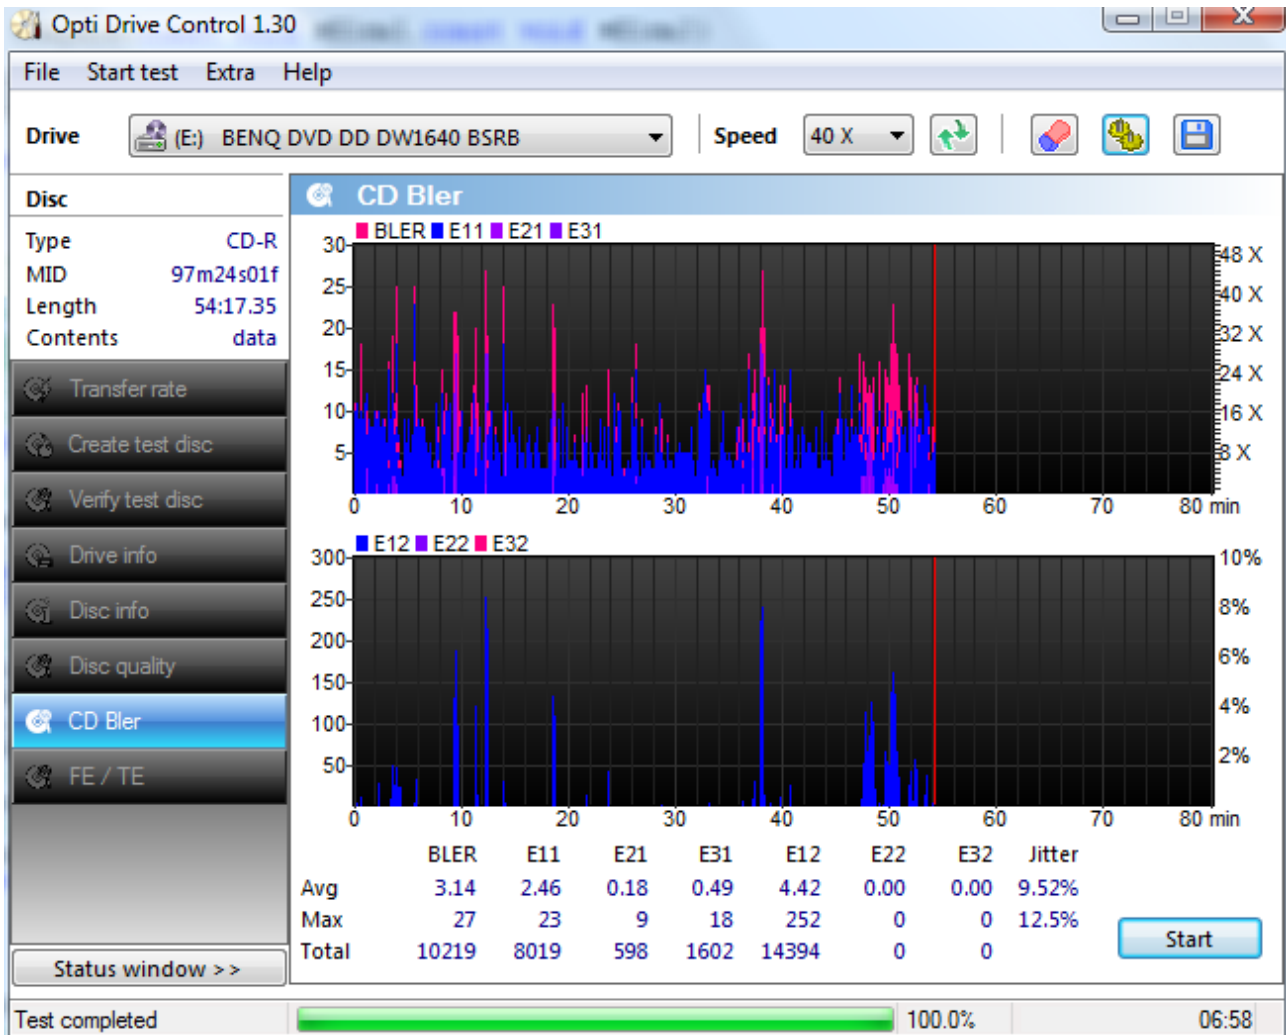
Opti Drive Control 1.30

File Start test Extra Help

Drive (E:) BENQ DVD DD DW1640 BSRB Speed 40 X

Disc
Type CD-R
MID 97m24s01f
Length 54:17.35
Contents data

Transfer rate
Create test disc
Verify test disc
Drive info
Disc info
Disc quality
CD Bler
FE / TE

Status window >>

CD Bler

BLER E11 E21 E31

30 25 20 15 10 5

48 X 40 X 32 X 24 X 16 X 8 X

0 10 20 30 40 50 60 70 80 min

E12 E22 E32

300 250 200 150 100 50

10% 8% 6% 4% 2%

0 10 20 30 40 50 60 70 80 min

| | BLER | E11 | E21 | E31 | E12 | E22 | E32 | Jitter |
|---|---|---|---|---|---|---|---|---|
| Avg | 3.14 | 2.46 | 0.18 | 0.49 | 4.42 | 0.00 | 0.00 | 9.52% |
| Max | 27 | 23 | 9 | 18 | 252 | 0 | 0 | 12.5% |
| Total | 10219 | 8019 | 598 | 1602 | 14394 | 0 | 0 | |

Start

Test completed 100.0% 06:58